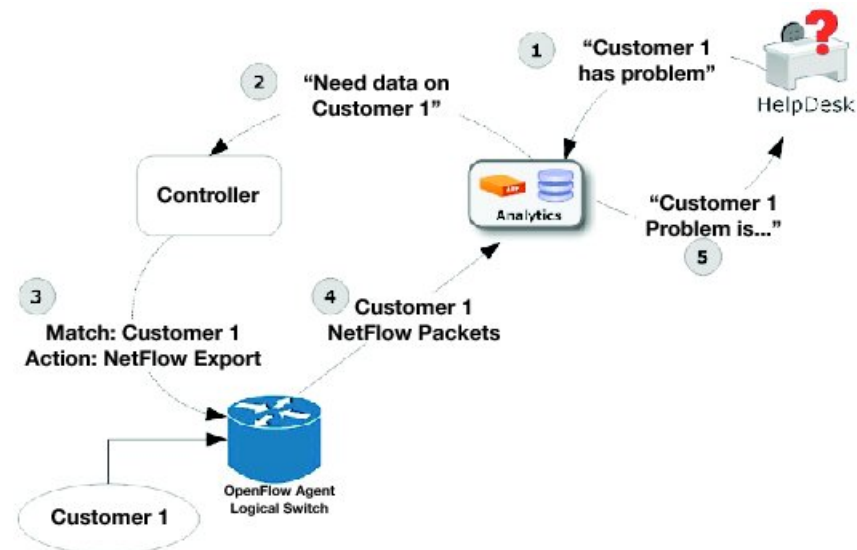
1 "Customer 1 has problem"

HelpDesk

2 "Need data on Customer 1"

Controller

Analytics

"Customer 1 Problem is..." 5

3 Match: Customer 1 Action: NetFlow Export

4 Customer 1 NetFlow Packets

OpenFlow Agent Logical Switch

Customer 1